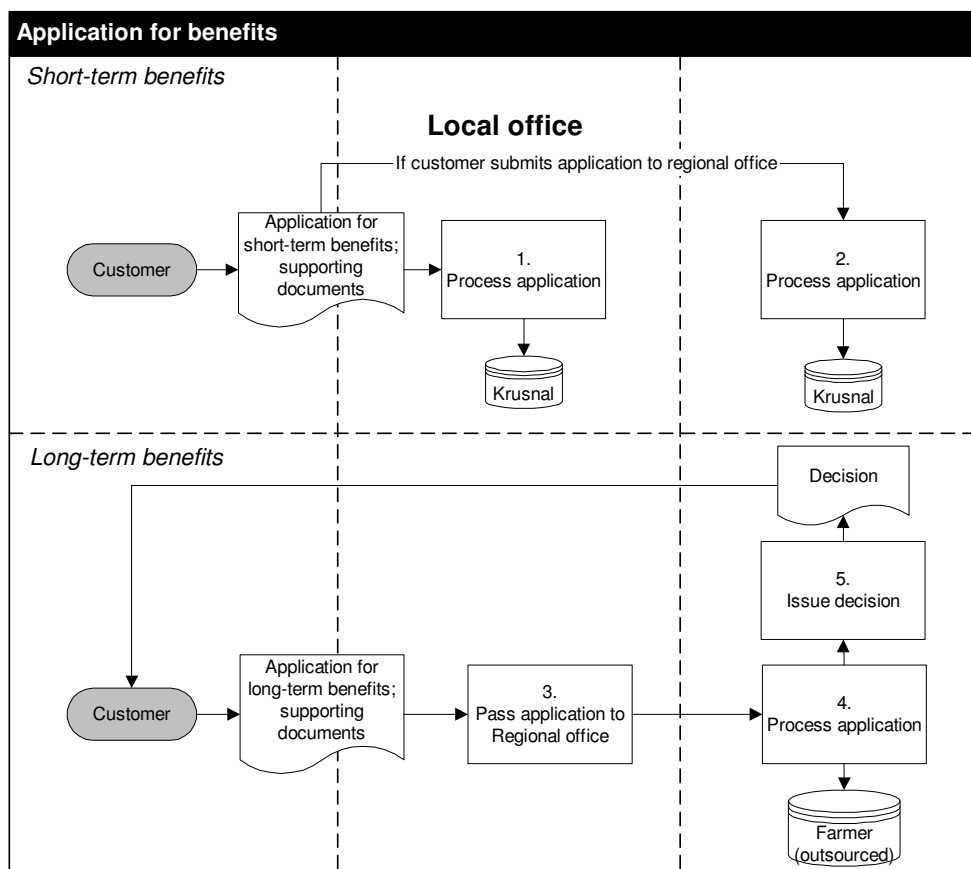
Application for benefits

Short-term benefits

Local office

If customer submits application to regional office

Customer

Application for short-term benefits; supporting documents

1.
Process application

Krusnal

2.
Process application

Krusnal

Long-term benefits

Decision

5.
Issue decision

Customer

Application for long-term benefits; supporting documents

3.
Pass application to Regional office

4.
Process application

Farmer (outsourced)